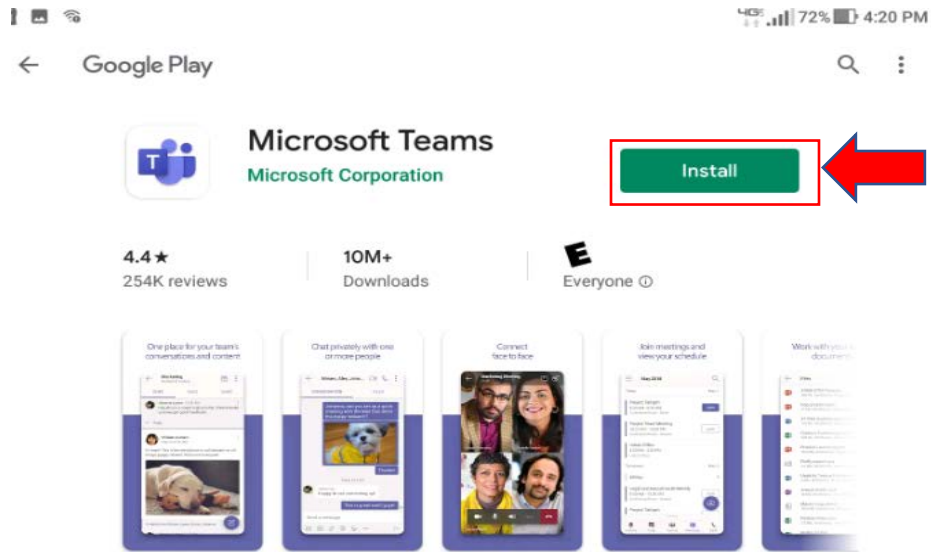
4G 72% 4:20 PM

Google Play

Microsoft Teams
Microsoft Corporation

Install

4.4 ★
254K reviews

10M+
Downloads

E
Everyone ⓘ

One place for your team's conversations and content

Chat privately with one or more people

Connect face to face

Join meetings and view your schedule

Work with your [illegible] documen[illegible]